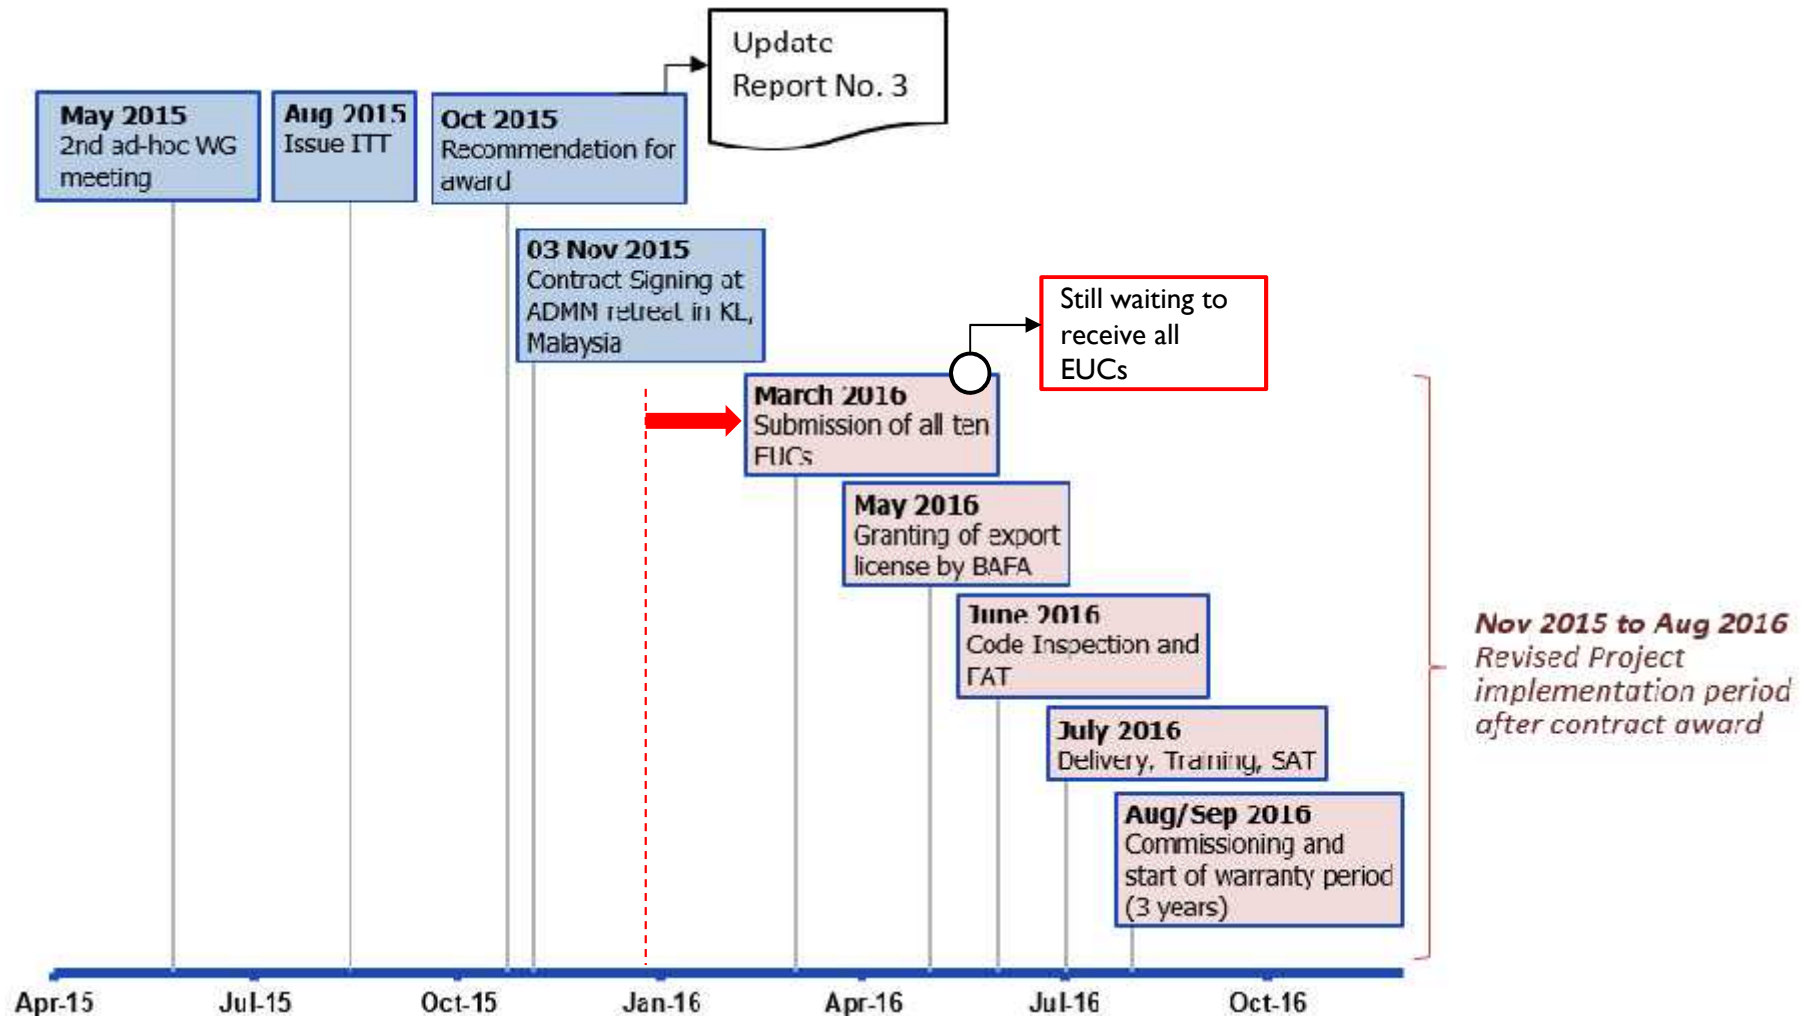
Update Report No. 3

May 2015
2nd ad-hoc WG meeting

Aug 2015
Issue ITT

Oct 2015
Recommendation for award

03 Nov 2015
Contract Signing at ADMM retreat in KL, Malaysia

Still waiting to receive all EUCs

March 2016
Submission of all ten EUCs

May 2016
Granting of export license by BAFA

June 2016
Code Inspection and FAT

July 2016
Delivery, Training, SAT

Aug/Sep 2016
Commissioning and start of warranty period (3 years)

Nov 2015 to Aug 2016
Revised Project implementation period after contract award

Apr-15
Jul-15
Oct-15
Jan-16
Apr-16
Jul-16
Oct-16